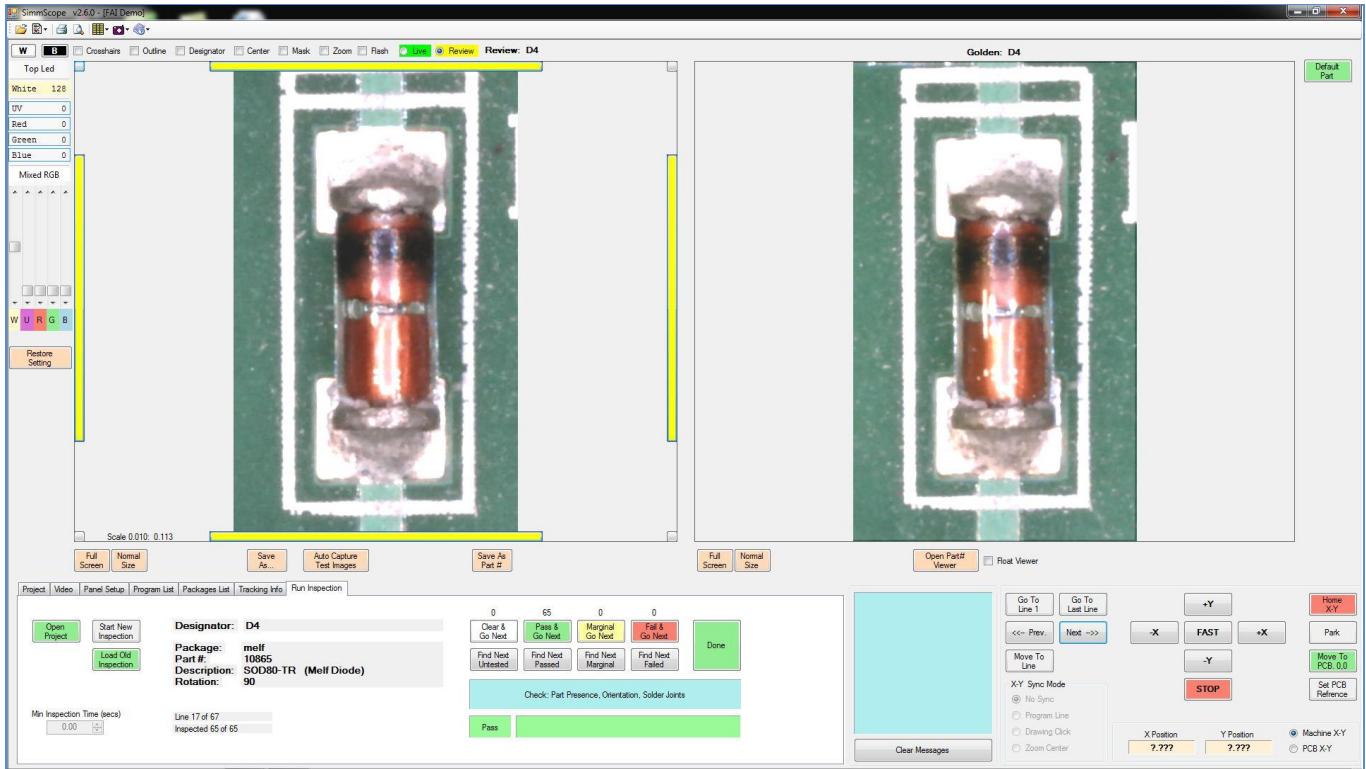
SimmScope v2.6.0 - [FAI Demo]

W B Crosshairs Outline Designator Center Mask Zoom Flash Live Review Review: D4

Golden: D4

Default Part

Top Led
White 128
UV 0
Red 0
Green 0
Blue 0
Mixed RGB

W U R G B

Restore Setting

Scale 0.010: 0.113

Full Screen
Normal Size
Save As...
Auto Capture Test Images
Save As Part #
Full Screen
Normal Size
Open Part# Viewer
Float Viewer

Project | Video | Panel Setup | Program List | Packages List | Tracking Info | Run Inspection

Open Project
Start New Inspection
Load Old Inspection

Designator: D4
Package: melf
Part #: 10865
Description: SOD80-TR (Melf Diode)
Rotation: 90

Min Inspection Time (secs)
0.00

Line 17 of 67
Inspected 65 of 65

| 0 | 65 | 0 | 0 |
|---|---|---|---|
| Clear & Go Next | Pass & Go Next | Marginal Go Next | Fail & Go Next |
| Find Next Untested | Find Next Passed | Find Next Marginal | Find Next Failed |

Done

Check: Part Presence, Orientation, Solder Joints

Pass

Clear Messages

Go To Line 1
Go To Last Line
<<- Prev.
Next ->>
Move To Line

X-Y Sync Mode
No Sync
Program Line
Drawing Click
Zoom Center

+Y
-X
FAST
+X
-Y
STOP

Home X-Y
Park
Move To PCB, 0,0
Set PCB Refrence

X Position
?.???
Y Position
?.???

Machine X-Y
PCB X-Y